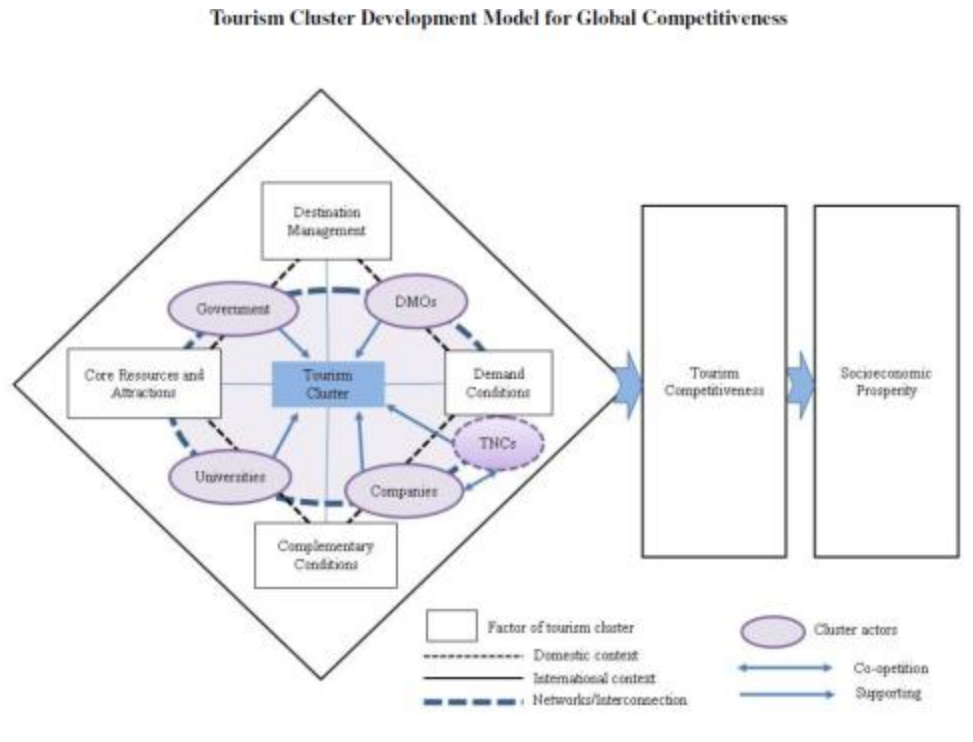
Tourism Cluster Development Model for Global Competitiveness

Destination Management

Government

DMOs

Core Resources and Attractions

Tourism Cluster

Demand Conditions

TNCs

Universities

Companies

Complementary Conditions

Tourism Competitiveness

Socioeconomic Prosperity

Factor of tourism cluster

Domestic context

International context

Networks/Interconnection

Cluster actors

Co-opetition

Supporting